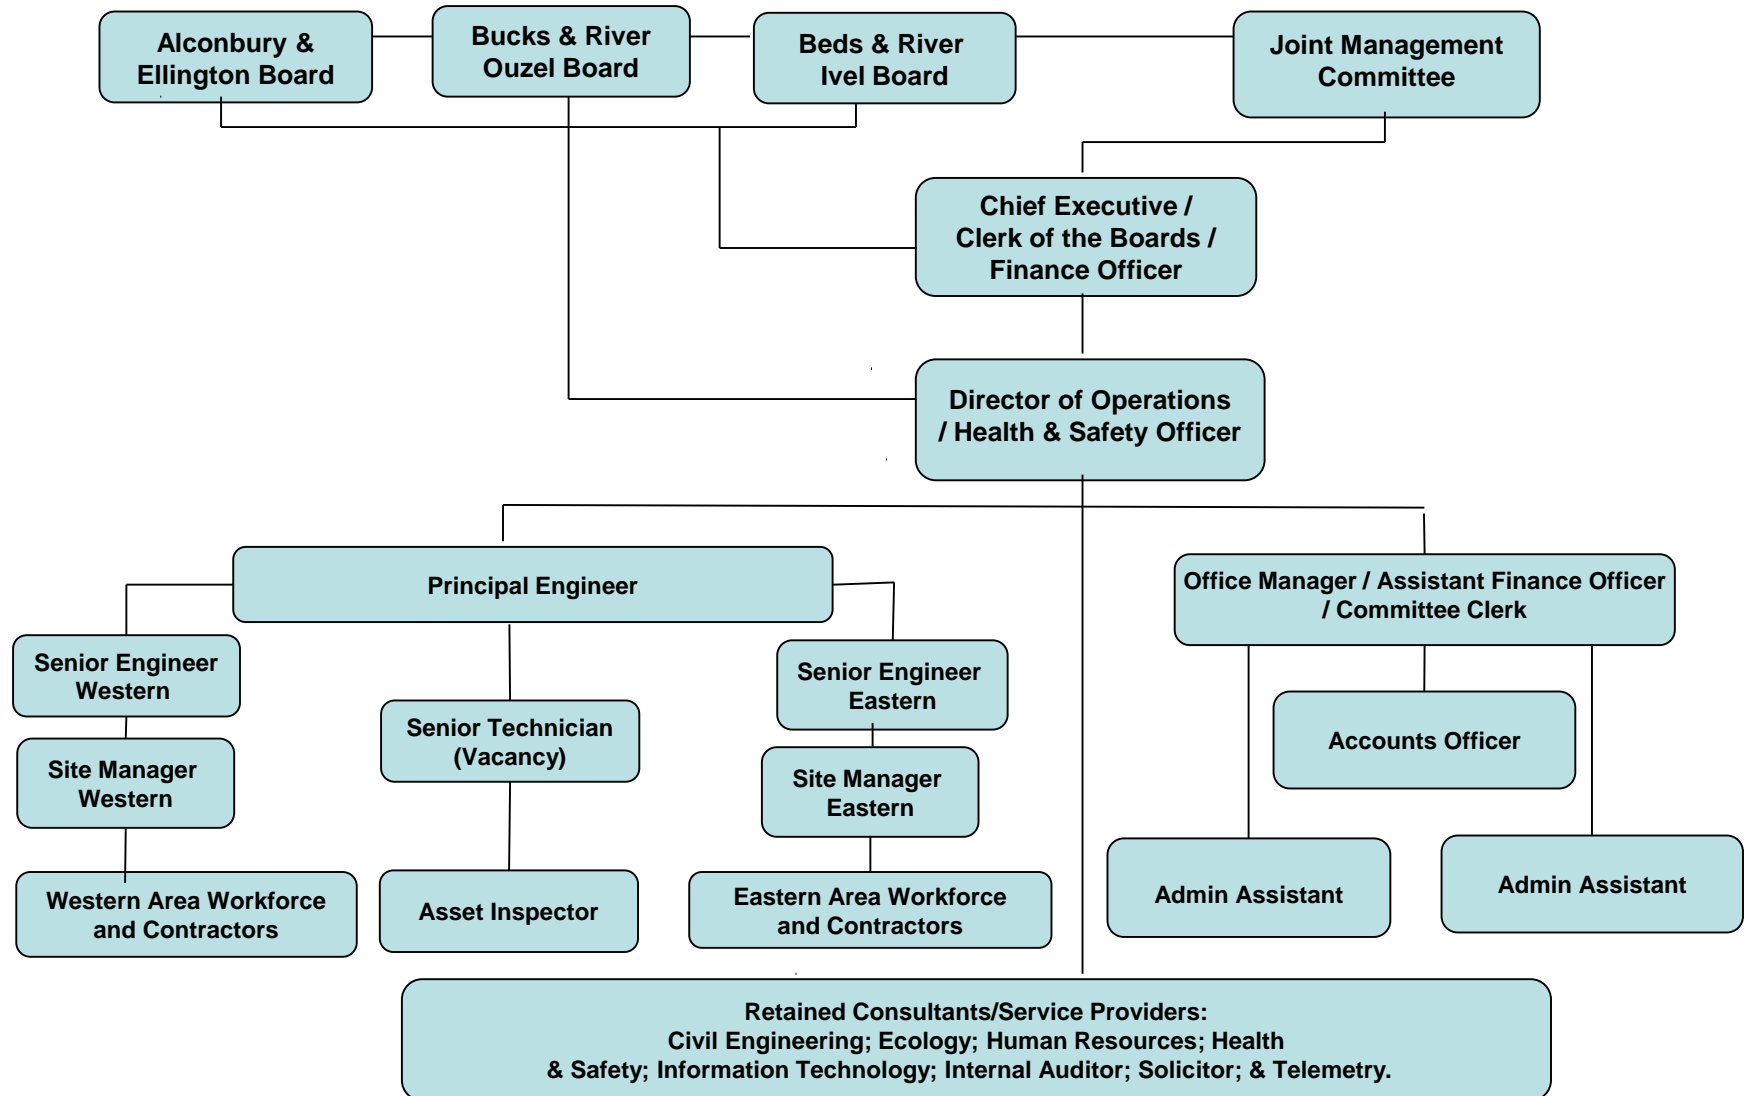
Alconbury & Ellington Board

Bucks & River Ouzel Board

Beds & River Ivel Board

Joint Management Committee

Chief Executive / Clerk of the Boards / Finance Officer

Director of Operations / Health & Safety Officer

Principal Engineer

Office Manager / Assistant Finance Officer / Committee Clerk

Senior Engineer Western

Site Manager Western

Western Area Workforce and Contractors

Senior Technician (Vacancy)

Asset Inspector

Senior Engineer Eastern

Site Manager Eastern

Eastern Area Workforce and Contractors

Accounts Officer

Admin Assistant

Admin Assistant

Retained Consultants/Service Providers:
Civil Engineering; Ecology; Human Resources; Health & Safety; Information Technology; Internal Auditor; Solicitor; & Telemetry.